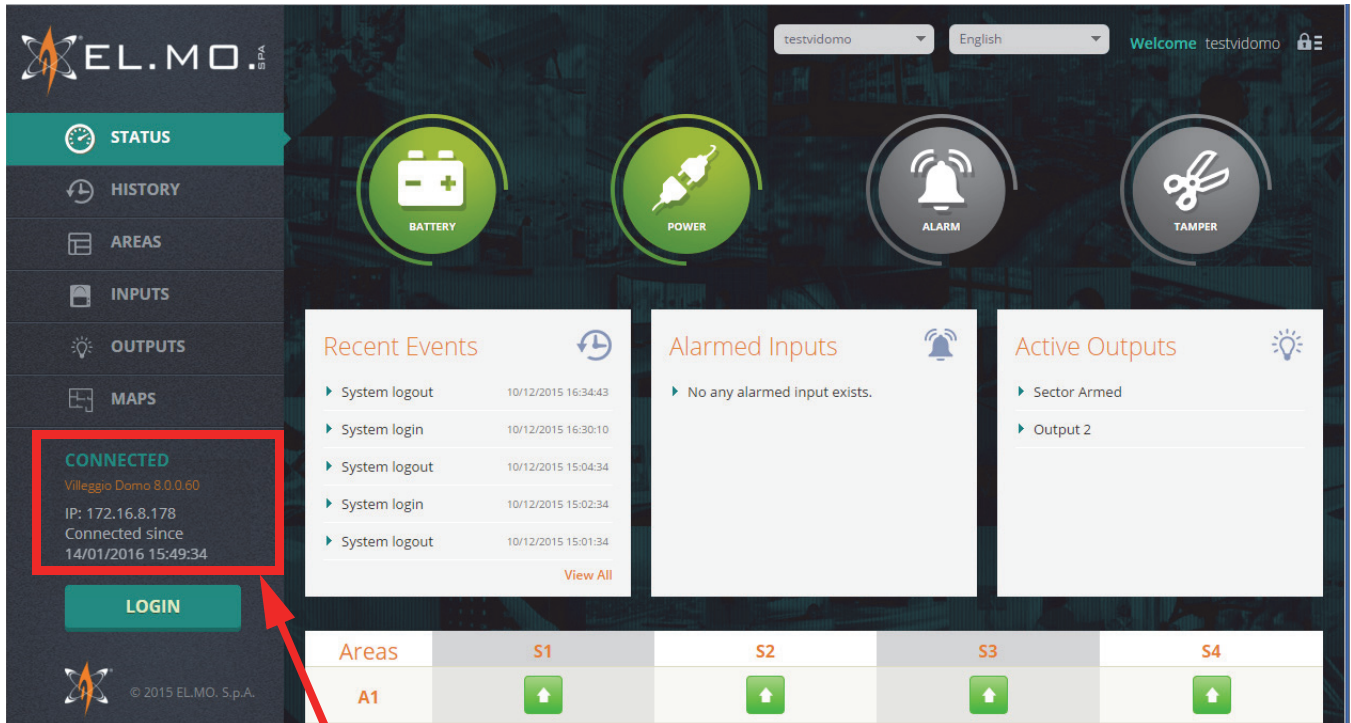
EL.MO. SPA

testvidomo
English
Welcome testvidomo

STATUS
HISTORY
AREAS
INPUTS
OUTPUTS
MAPS

BATTERY
POWER
ALARM
TAMPER

Recent Events
System logout 10/12/2015 16:34:43
System login 10/12/2015 16:30:10
System logout 10/12/2015 15:04:34
System login 10/12/2015 15:02:34
System logout 10/12/2015 15:01:34
View All

Alarmed Inputs
No any alarmed input exists.

Active Outputs
Sector Armed
Output 2

CONNECTED
Villeggio Domo 8.0.0.60
IP: 172.16.8.178
Connected since
14/01/2016 15:49:34

LOGIN

© 2015 EL.MO. S.p.A.

| Areas | S1 | S2 | S3 | S4 |
|---|---|---|---|---|
| A1 | | | | |